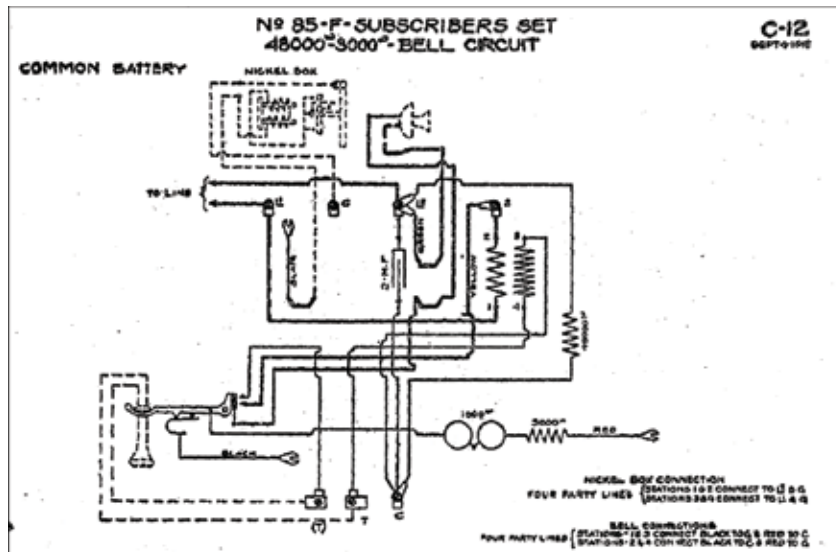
Nº 85-F-SUBSCRIBERS SET
48000Ω-3000Ω-BELL CIRCUIT

C-12
SEPT-4-1912

COMMON BATTERY

NICKEL BOX

TO LINE

L2

G

L1

2

2-M.F.

YELLOW

BLACK

GREEN

1000Ω

3000Ω

RED

BLACK

(T)

T

C

NICKEL BOX CONNECTION
FOUR PARTY LINES {STATIONS 1 & 2 CONNECT TO L2 & G
{STATIONS 3 & 4 CONNECT TO L1 & G

BELL CONNECTIONS
FOUR PARTY LINES {STATIONS 1 & 3 CONNECT BLACK TO G & RED TO C
{STATIONS 2 & 4 CONNECT BLACK TO C & RED TO G